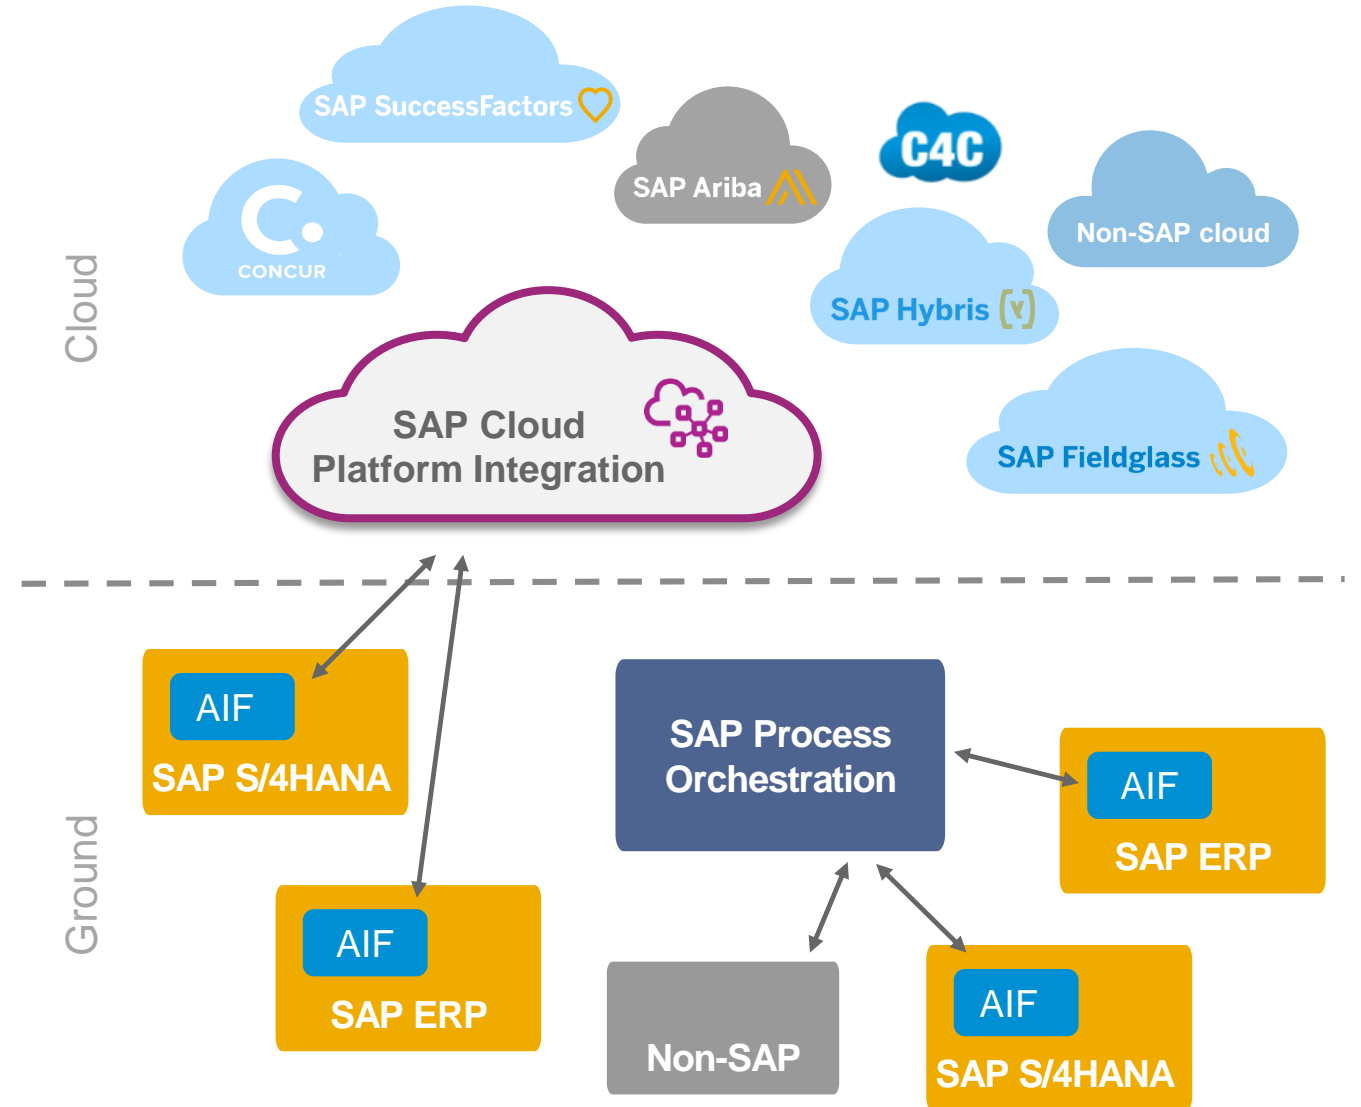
Cloud

SAP SuccessFactors

SAP Ariba

C4C

CONCUR

Non-SAP cloud

SAP Hybris

SAP Cloud Platform Integration

SAP Fieldglass

Ground

AIF

SAP S/4HANA

SAP Process Orchestration

AIF

SAP ERP

AIF

SAP ERP

Non-SAP

AIF

SAP S/4HANA